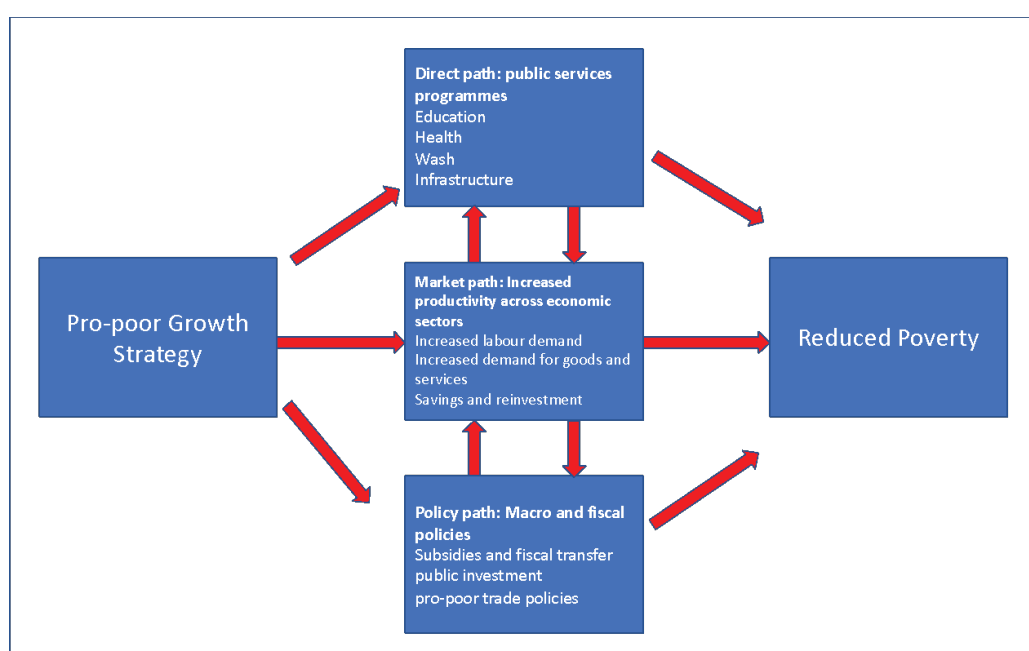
Pro-poor Growth Strategy

Direct path: public services programmes
Education
Health
Wash
Infrastructure

Market path: Increased productivity across economic sectors
Increased labour demand
Increased demand for goods and services
Savings and reinvestment

Policy path: Macro and fiscal policies
Subsidies and fiscal transfer
public investment
pro-poor trade policies

Reduced Poverty